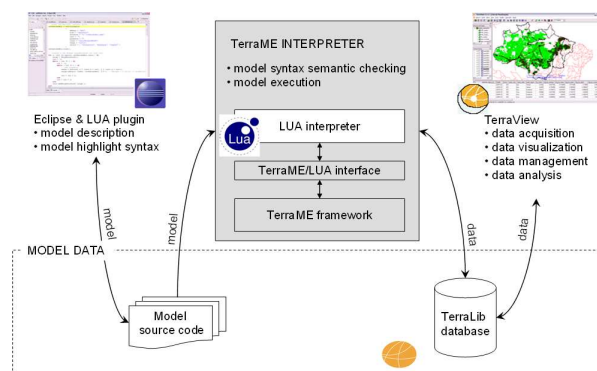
TerraME INTERPRETER
• model syntax semantic checking
• model execution

Lua

LUA interpreter

TerraME/LUA interface

TerraME framework

Eclipse & LUA plugin
• model description
• model highlight syntax

TerraView
• data acquisition
• data visualization
• data management
• data analysis

model

model

data

data

MODEL DATA

Model source code

TerraLib database